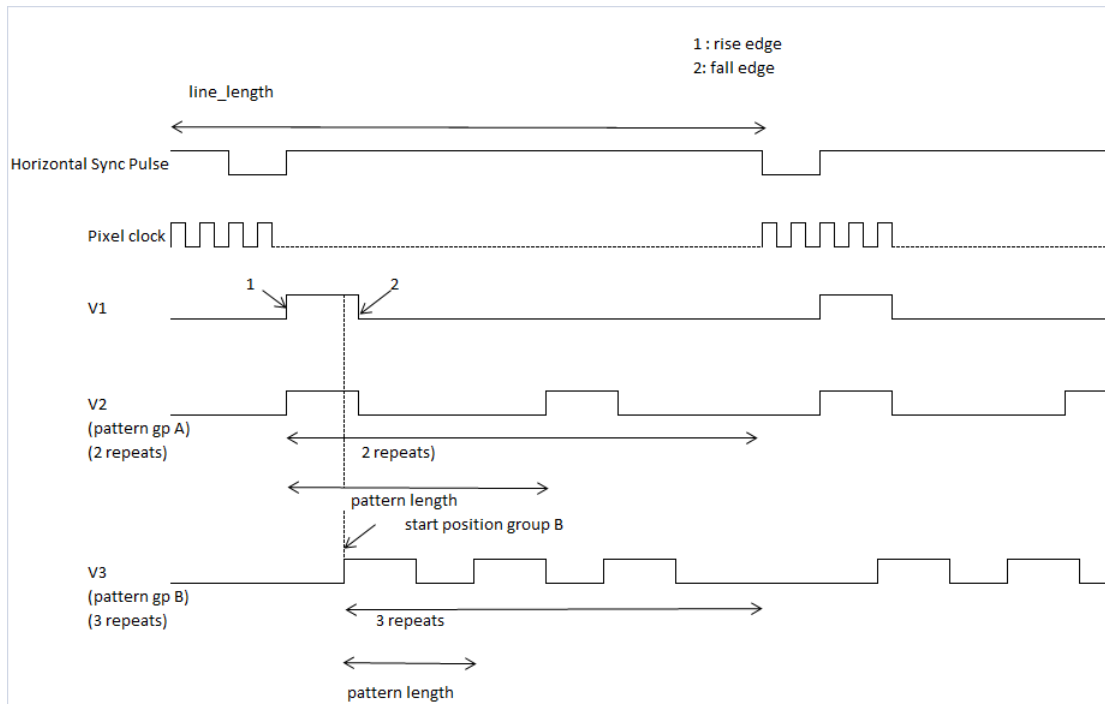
1 : rise edge
2: fall edge

line_length

Horizontal Sync Pulse

Pixel clock

1
2
V1

V2
(pattern gp A)
(2 repeats)

2 repeats)

pattern length

start position group B

V3
(pattern gp B)
(3 repeats)

3 repeats

pattern length